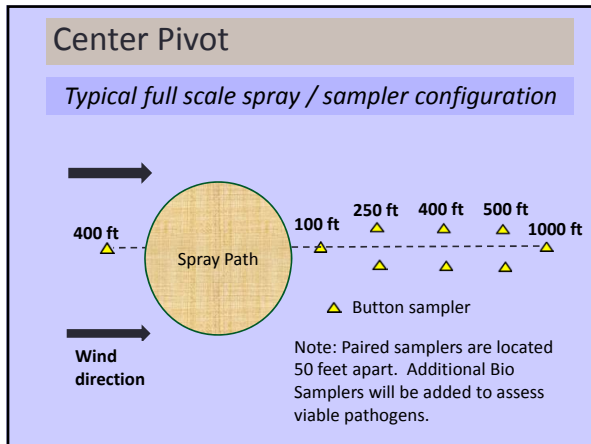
Center Pivot

*Typical full scale spray / sampler configuration*

400 ft

Spray Path

100 ft

250 ft

400 ft

500 ft

1000 ft

Button sampler

Wind direction

Note: Paired samplers are located 50 feet apart. Additional Bio Samplers will be added to assess viable pathogens.